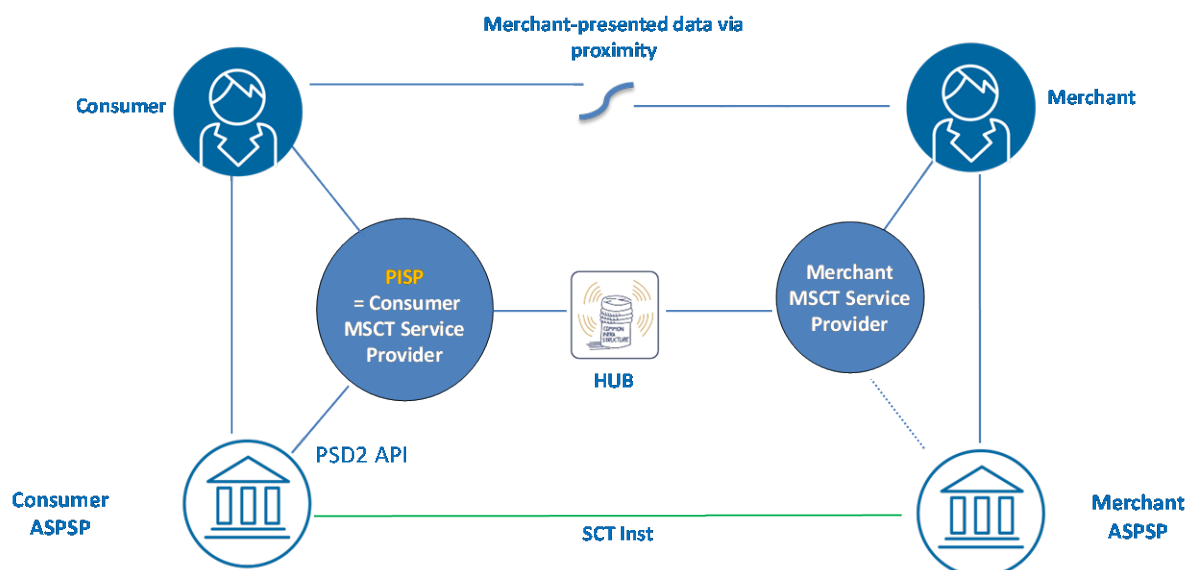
Merchant-presented data via proximity

Consumer

Merchant

PISP
= Consumer MSCT Service Provider

COMMON INFRA STRUCTURE

HUB

Merchant MSCT Service Provider

PSD2 API

Consumer ASPSP

SCT Inst

Merchant ASPSP